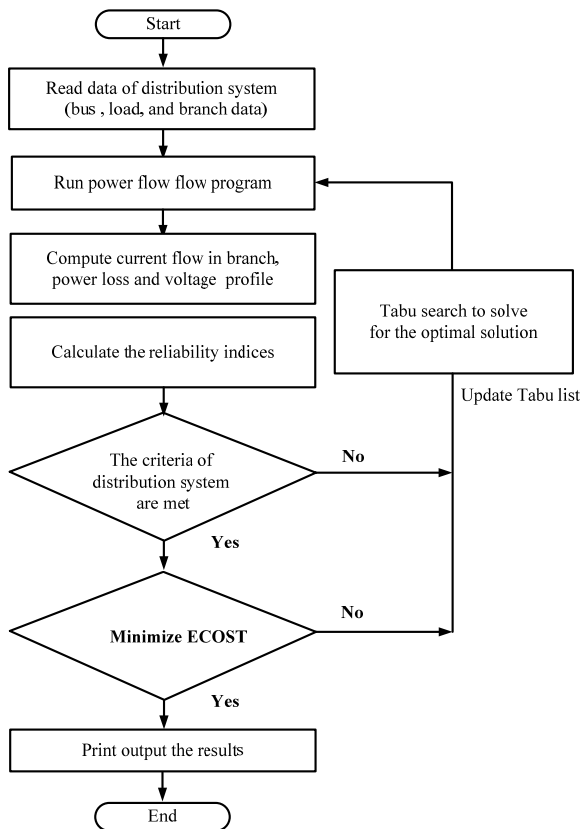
Start

Read data of distribution system (bus , load, and branch data)

Run power flow flow program

Compute current flow in branch, power loss and voltage profile

Calculate the reliability indices

Tabu search to solve for the optimal solution

Update Tabu list

The criteria of distribution system are met

No

Yes

Minimize ECOST

No

Yes

Print output the results

End